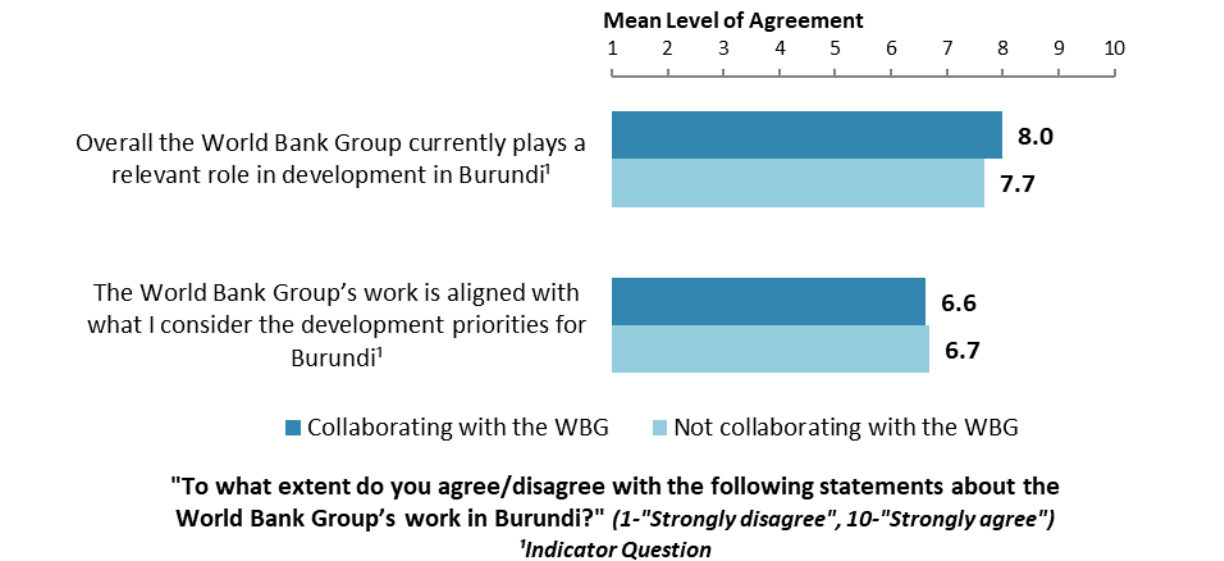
Mean Level of Agreement

1 2 3 4 5 6 7 8 9 10

Overall the World Bank Group currently plays a relevant role in development in Burundi$^1$

8.0

7.7

The World Bank Group’s work is aligned with what I consider the development priorities for Burundi$^1$

6.6

6.7

Collaborating with the WBG Not collaborating with the WBG

"To what extent do you agree/disagree with the following statements about the World Bank Group’s work in Burundi?" (1-"Strongly disagree", 10-"Strongly agree")
$^1$Indicator Question